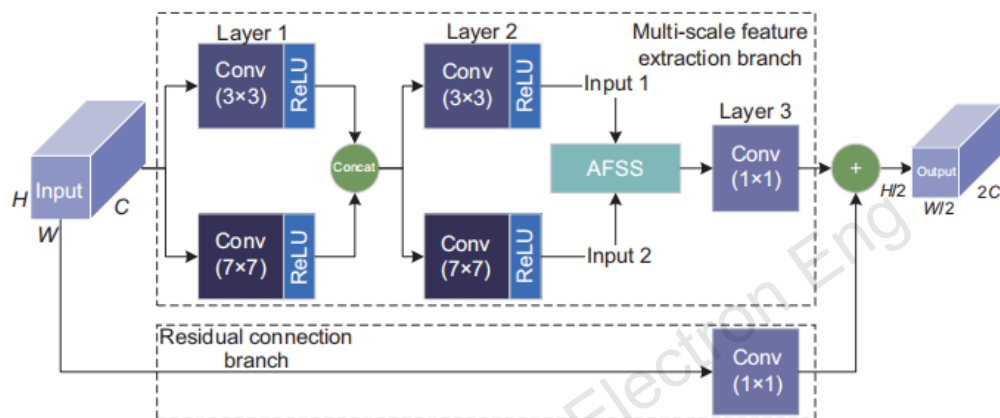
Multi-scale feature extraction branch

Layer 1
Conv (3×3) ReLU
Conv (7×7) ReLU

Concat

Layer 2
Conv (3×3) ReLU
Conv (7×7) ReLU

Input 1
Input 2

AFSS

Layer 3
Conv (1×1)

+

H Input C
W

Output
H/2
W/2
2C

Residual connection branch

Conv (1×1)

Electron Eng